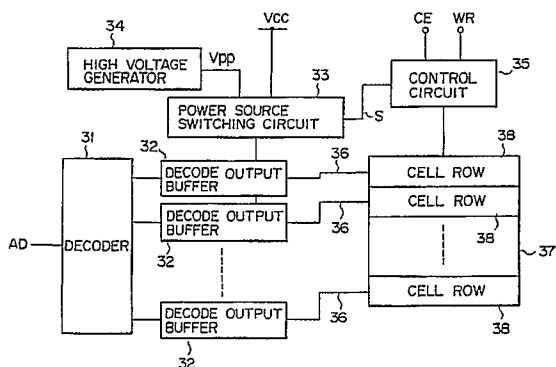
34
HIGH VOLTAGE GENERATOR
Vpp
Vcc
CE
WR
CONTROL CIRCUIT
35
33
POWER SOURCE SWITCHING CIRCUIT
S
31
32
DECODE OUTPUT BUFFER
36
38
CELL ROW
DECODE OUTPUT BUFFER
CELL ROW
36
38
AD
DECODER
32
37
CELL ROW
DECODE OUTPUT BUFFER
36
38
32